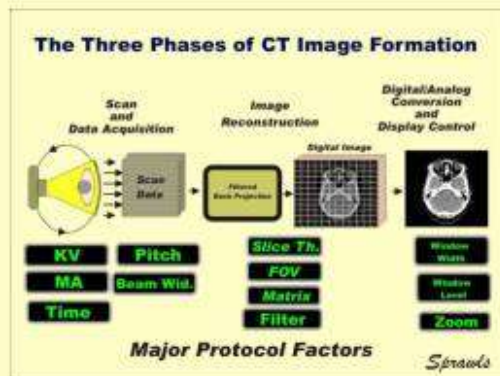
The Three Phases of CT Image Formation

Scan and Data Acquisition

Image Reconstruction

Digital/Analog Conversion and Display Control

Scan Data

Filtered Back Projection

Digital Image

KV

Pitch

MA

Beam Wid.

Time

Slice Th.

FOV

Matrix

Filter

Window Width

Window Level

Zoom

Major Protocol Factors

Sprawls